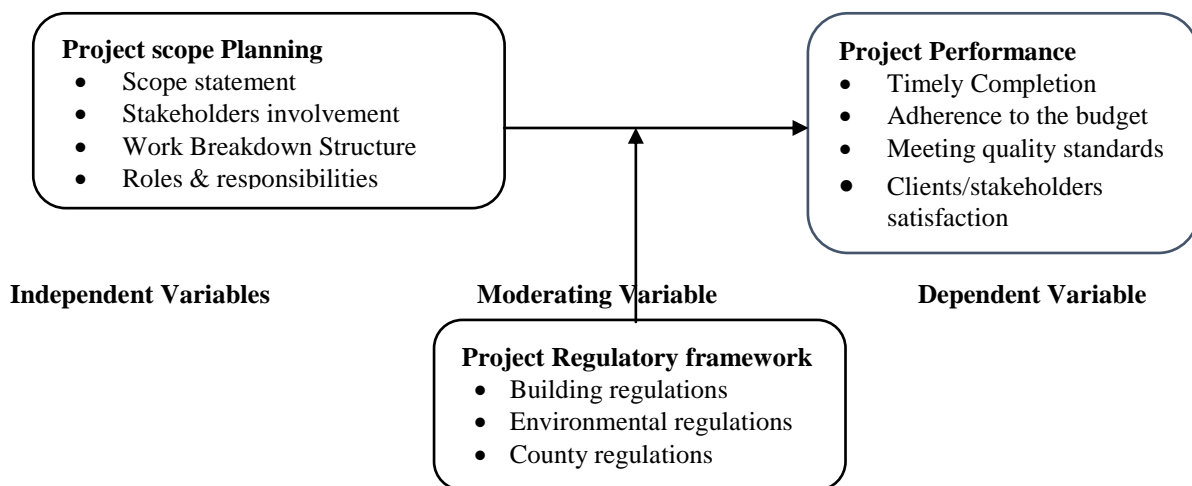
**Project scope Planning**
- Scope statement
- Stakeholders involvement
- Work Breakdown Structure
- Roles & responsibilities

**Project Performance**
- Timely Completion
- Adherence to the budget
- Meeting quality standards
- Clients/stakeholders satisfaction

**Independent Variables**

**Moderating Variable**

**Dependent Variable**

**Project Regulatory framework**
- Building regulations
- Environmental regulations
- County regulations